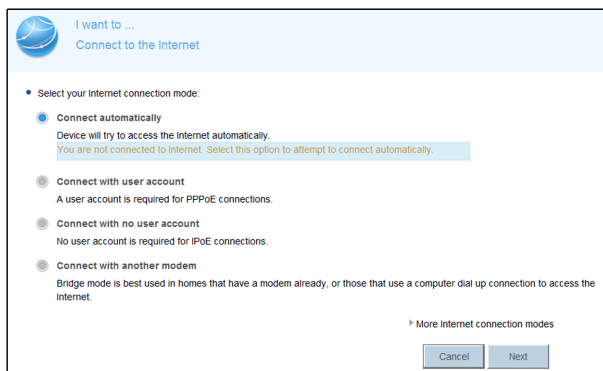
I want to ...
Connect to the Internet

• Select your Internet connection mode:

Connect automatically
Device will try to access the Internet automatically.
You are not connected to internet. Select this option to attempt to connect automatically.

Connect with user account
A user account is required for PPPoE connections.

Connect with no user account
No user account is required for IPoE connections.

Connect with another modem
Bridge mode is best used in homes that have a modem already, or those that use a computer dial up connection to access the Internet.

More Internet connection modes

Cancel Next